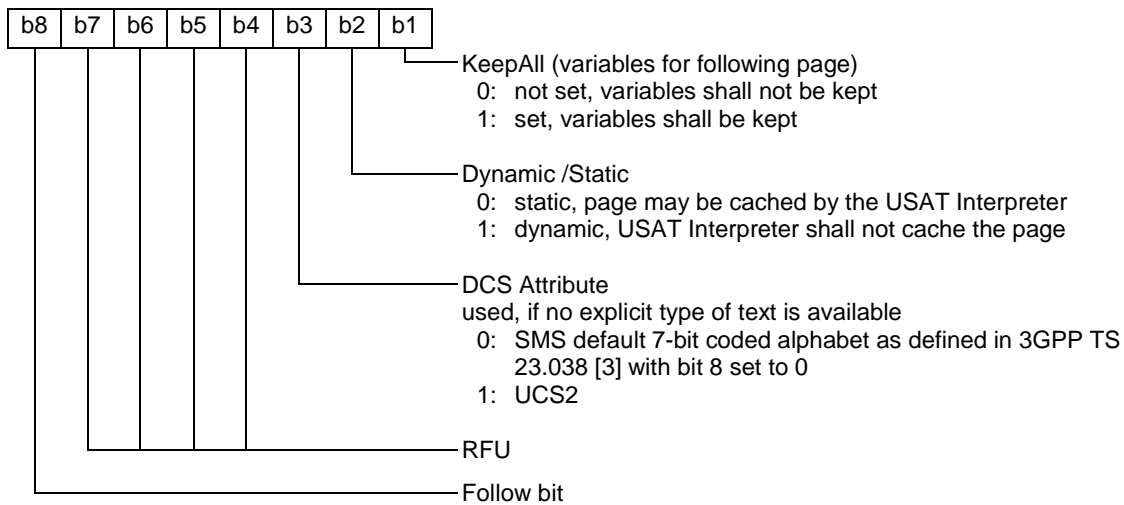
| b8 | b7 | b6 | b5 | b4 | b3 | b2 | b1 |
|---|---|---|---|---|---|---|---|

KeepAll (variables for following page)
0: not set, variables shall not be kept
1: set, variables shall be kept

Dynamic /Static
0: static, page may be cached by the USAT Interpreter
1: dynamic, USAT Interpreter shall not cache the page

DCS Attribute
used, if no explicit type of text is available
0: SMS default 7-bit coded alphabet as defined in 3GPP TS 23.038 [3] with bit 8 set to 0
1: UCS2

RFU

Follow bit